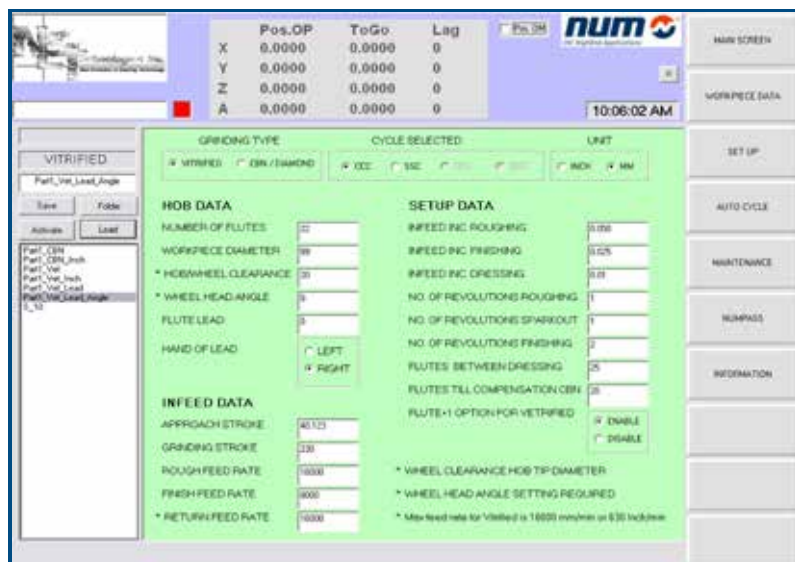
num

| | Pos.OP | ToGo | Lag |
|---|---|---|---|
| X | 0.0000 | 0.0000 | 0 |
| Y | 0.0000 | 0.0000 | 0 |
| Z | 0.0000 | 0.0000 | 0 |
| A | 0.0000 | 0.0000 | 0 |

Pos. DM

10:06:02 AM

MAIN SCREEN

WORKPIECE DATA

SET UP

AUTO CYCLE

MAINTENANCE

NUMPASS

INFORMATION

VITRIFIED

Part1_Vet_Lead_Angle

Save Folder

Activate Load

Part1_CBN
Part1_CBN_Inch
Part1_Vet
Part1_Vet_Inch
Part1_Vet_Lead
Part1_Vet_Lead_Angle
1_10

GRINDING TYPE
VITRIFIED CBN / DIAMOND

CYCLE SELECTED
CCC SSC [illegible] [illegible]

UNIT
INCH MM

HOB DATA

NUMBER OF FLUTES 32

WORKPIECE DIAMETER 99

* HOB/WHEEL CLEARANCE 30

* WHEEL HEAD ANGLE 5

FLUTE LEAD 0

HAND OF LEAD
LEFT
RIGHT

INFEED DATA

APPROACH STROKE 40.123

GRINDING STROKE 230

ROUGH FEED RATE 16000

FINISH FEED RATE 8000

* RETURN FEED RATE 16000

SETUP DATA

INFEED INC ROUGHING 0.050

INFEED INC FINISHING 0.025

INFEED INC DRESSING 0.01

NO. OF REVOLUTIONS ROUGHING 1

NO. OF REVOLUTIONS SPARKOUT 1

NO. OF REVOLUTIONS FINISHING 2

FLUTES BETWEEN DRESSING 25

FLUTES TILL COMPENSATION CBN 20

FLUTE+1 OPTION FOR VETRIFIED
ENABLE
DISABLE

* WHEEL CLEARANCE HOB TIP DIAMETER

* WHEEL HEAD ANGLE SETTING REQUIRED

* Max feed rate for Vitrified is 16000 mm/min or 630 inch/min